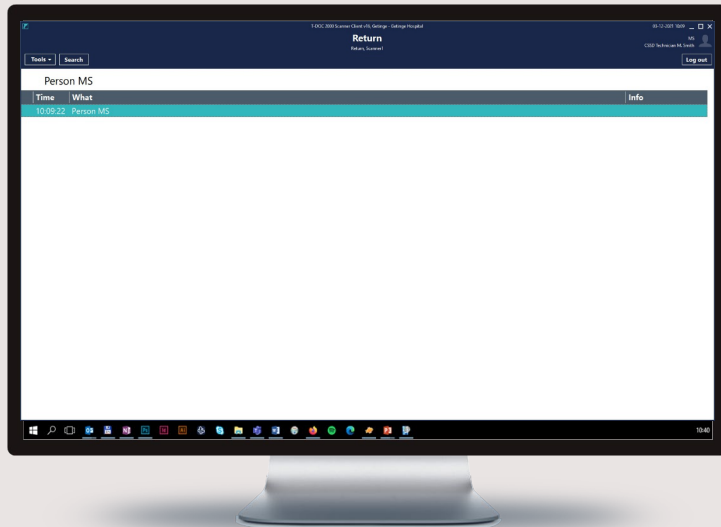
T-DOC 2000 Scanner Client v19, Getinge - Getinge Hospital

Return

Return, Scanner1

01-12-2021 10:09

MS

CSSD Technician M. Smith

Tools ▾ Search

Log out

Person MS

| Time | What | Info |
|---|---|---|
| 10:09:22 | Person MS | |

10:40